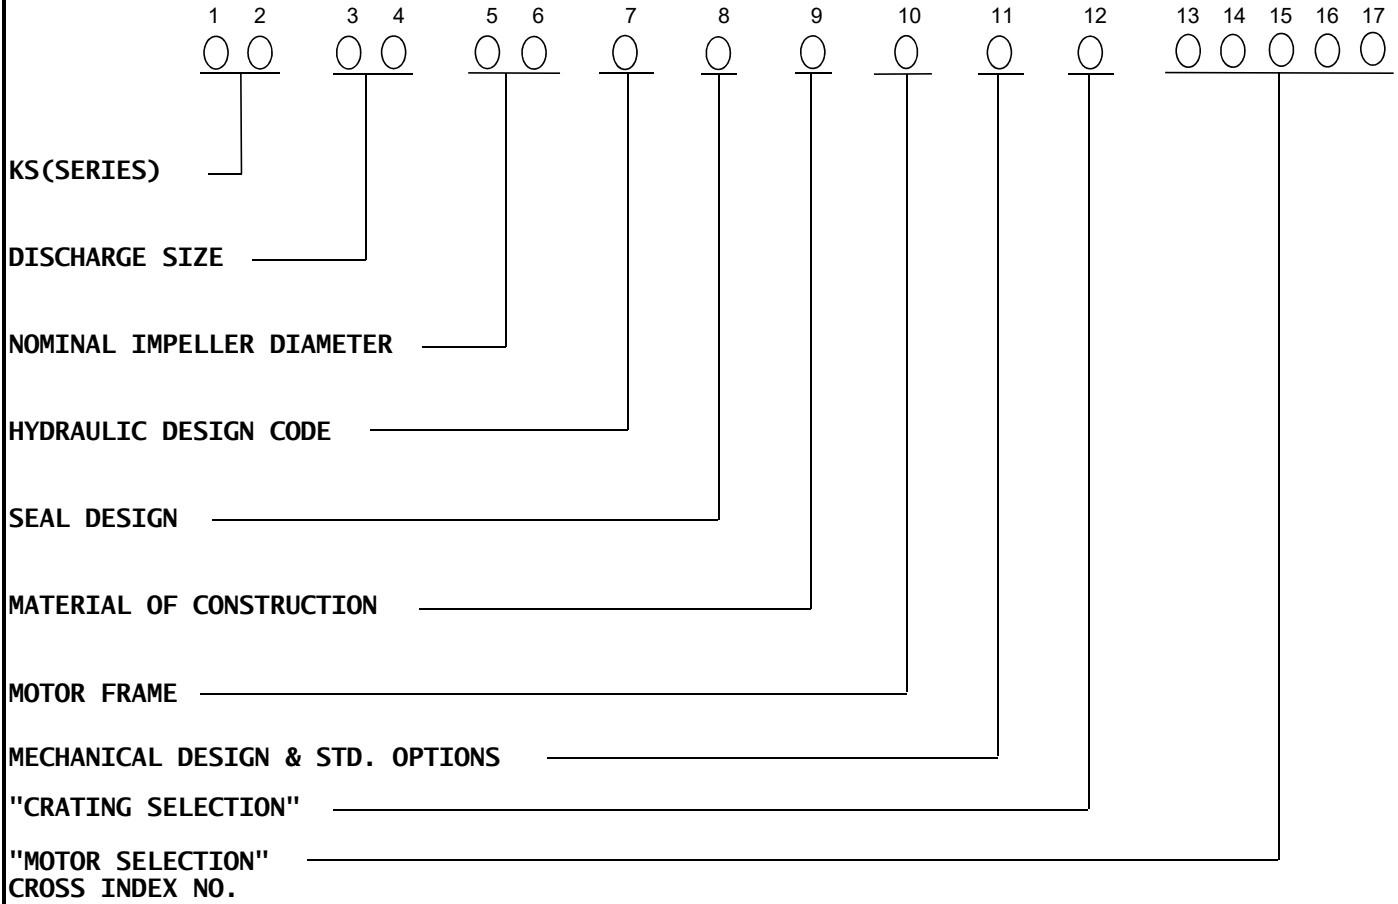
1 2 3 4 5 6 7 8 9 10 11 12 13 14 15 16 17

KS(SERIES)

DISCHARGE SIZE

NOMINAL IMPELLER DIAMETER

HYDRAULIC DESIGN CODE

SEAL DESIGN

MATERIAL OF CONSTRUCTION

MOTOR FRAME

MECHANICAL DESIGN & STD. OPTIONS

"CRATING SELECTION"

"MOTOR SELECTION"
CROSS INDEX NO.